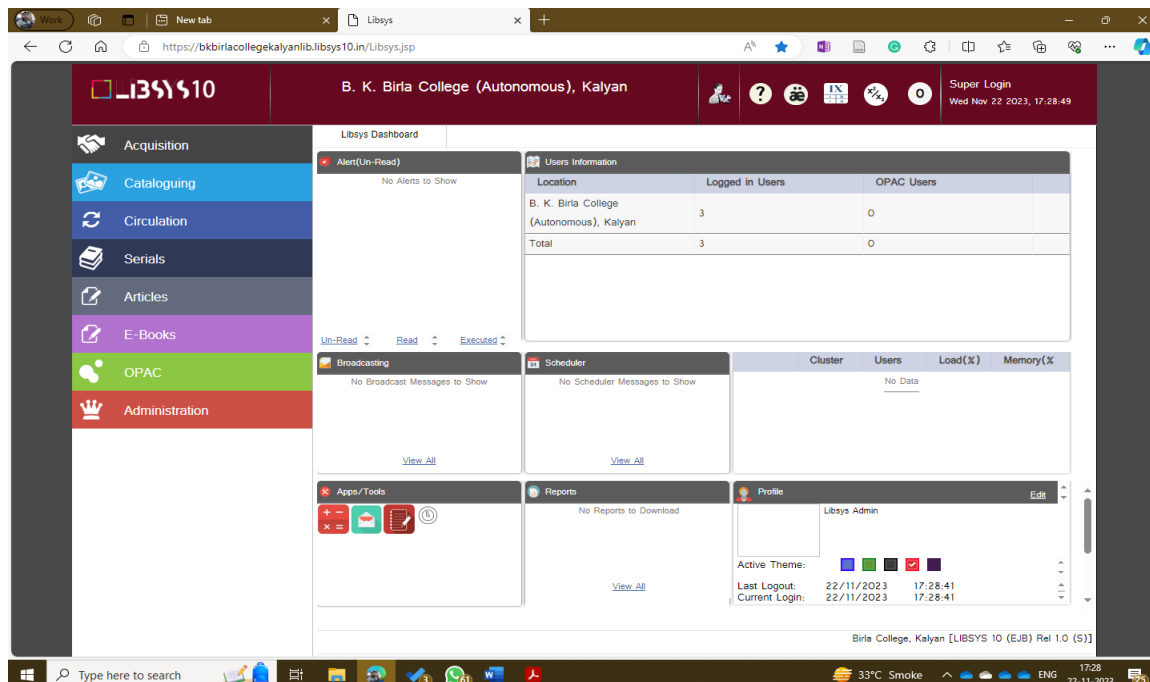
Work

New tab

Libsys

https://bkbirlacollegekalyanlib.libsys10.in/Libsys.jsp

LIBSYS10

B. K. Birla College (Autonomous), Kalyan

Super Login
Wed Nov 22 2023, 17:28:49

Acquisition
Cataloguing
Circulation
Serials
Articles
E-Books
OPAC
Administration

Libsys Dashboard

Alert(Un-Read)
No Alerts to Show
Un-Read Read Executed

Users Information

| Location | Logged in Users | OPAC Users |
|---|---|---|
| B. K. Birla College (Autonomous), Kalyan | 3 | 0 |
| Total | 3 | 0 |

Broadcasting
No Broadcast Messages to Show
View All

Scheduler
No Scheduler Messages to Show
View All

| Cluster | Users | Load(%) | Memory(% |
|---|---|---|---|
| No Data | | | |

Apps/Tools

Reports
No Reports to Download
View All

Profile
Edit
Libsys Admin
Active Theme:
Last Logout: 22/11/2023 17:28:41
Current Login: 22/11/2023 17:28:41

Birla College, Kalyan [LIBSYS 10 (EJB) Rel 1.0 (S)]

Type here to search
33°C Smoke
ENG
17:28
22-11-2023